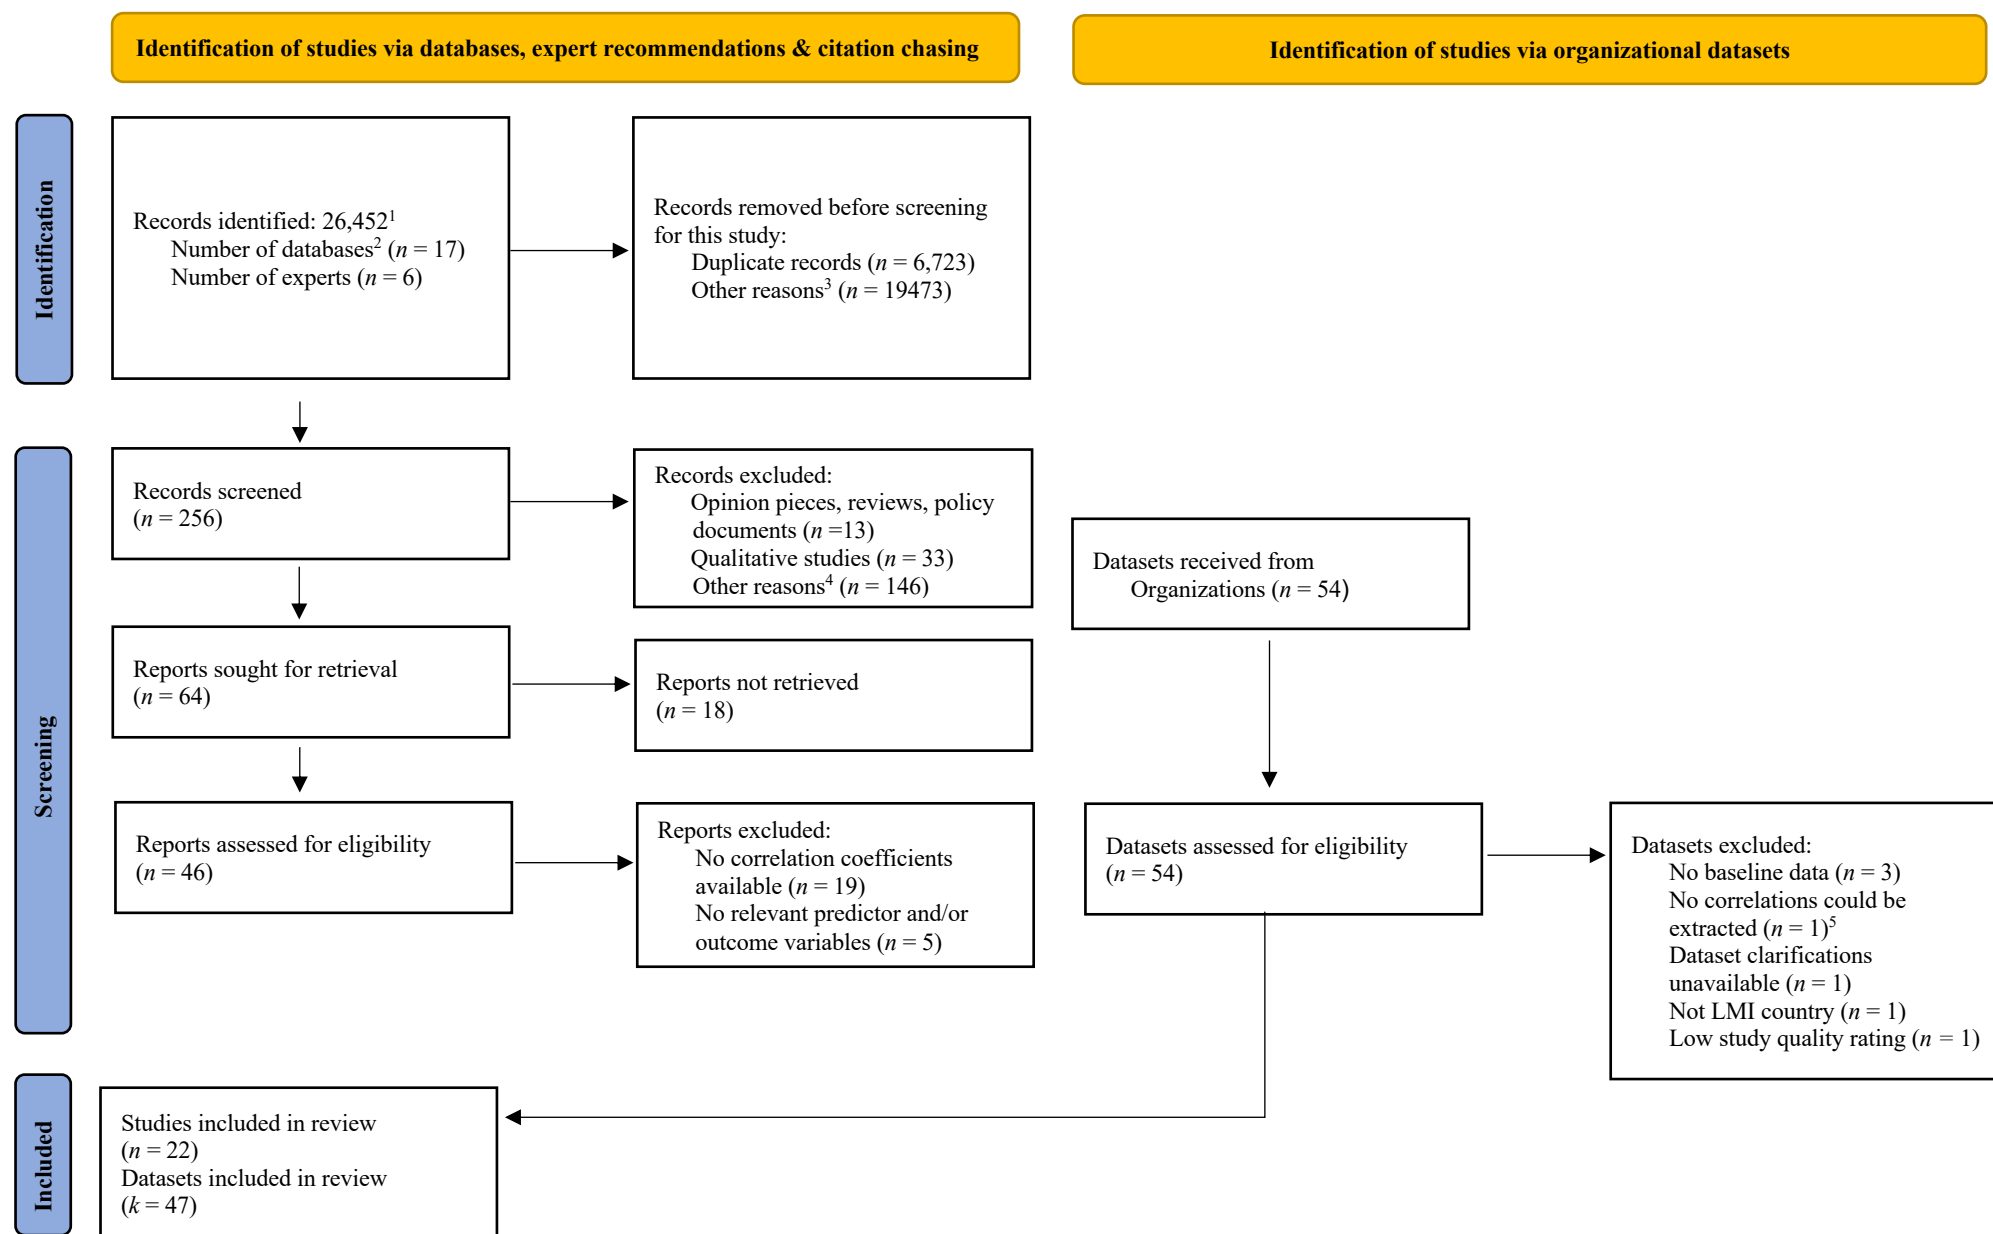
Identification of studies via databases, expert recommendations & citation chasing

Identification of studies via organizational datasets

Identification

Records identified: 26,452$^1$
Number of databases$^2$ ($n$ = 17)
Number of experts ($n$ = 6)

Records removed before screening for this study:
Duplicate records ($n$ = 6,723)
Other reasons$^3$ ($n$ = 19473)

Screening

Records screened
($n$ = 256)

Records excluded:
Opinion pieces, reviews, policy documents ($n$ =13)
Qualitative studies ($n$ = 33)
Other reasons$^4$ ($n$ = 146)

Datasets received from Organizations ($n$ = 54)

Reports sought for retrieval
($n$ = 64)

Reports not retrieved
($n$ = 18)

Reports assessed for eligibility
($n$ = 46)

Reports excluded:
No correlation coefficients available ($n$ = 19)
No relevant predictor and/or outcome variables ($n$ = 5)

Datasets assessed for eligibility
($n$ = 54)

Datasets excluded:
No baseline data ($n$ = 3)
No correlations could be extracted ($n$ = 1)$^5$
Dataset clarifications unavailable ($n$ = 1)
Not LMI country ($n$ = 1)
Low study quality rating ($n$ = 1)

Included

Studies included in review
($n$ = 22)
Datasets included in review
($k$ = 47)